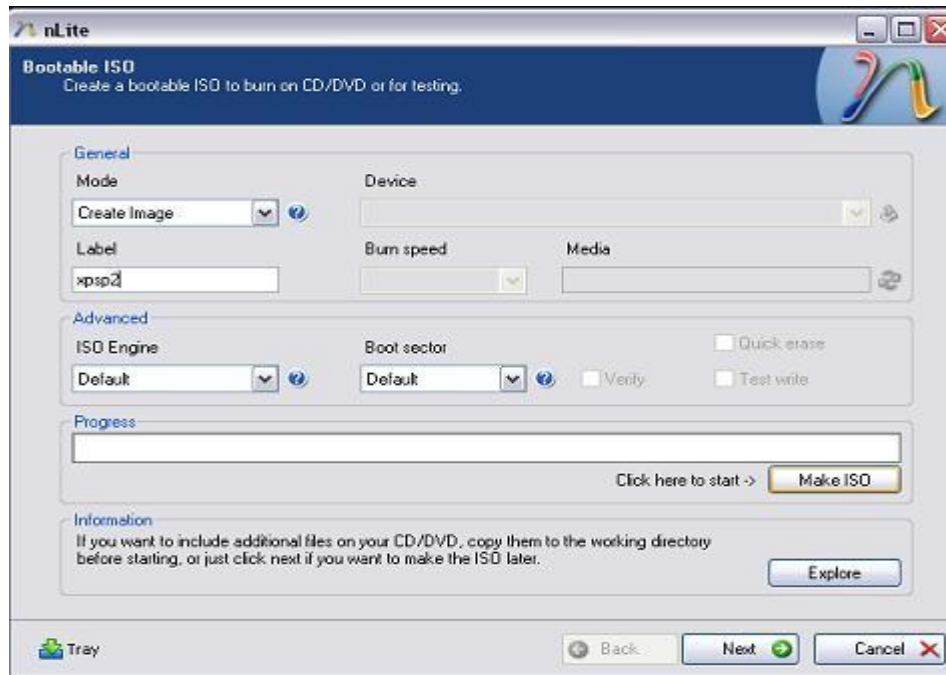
nLite

Bootable ISO
Create a bootable ISO to burn on CD/DVD or for testing.

General
Mode
Create Image
Device
Label
xpsp2
Burn speed
Media

Advanced
ISO Engine
Default
Boot sector
Default
Verify
Quick erase
Test write

Progress
Click here to start ->
Make ISO

Information
If you want to include additional files on your CD/DVD, copy them to the working directory before starting, or just click next if you want to make the ISO later.
Explore

Tray
Back
Next
Cancel